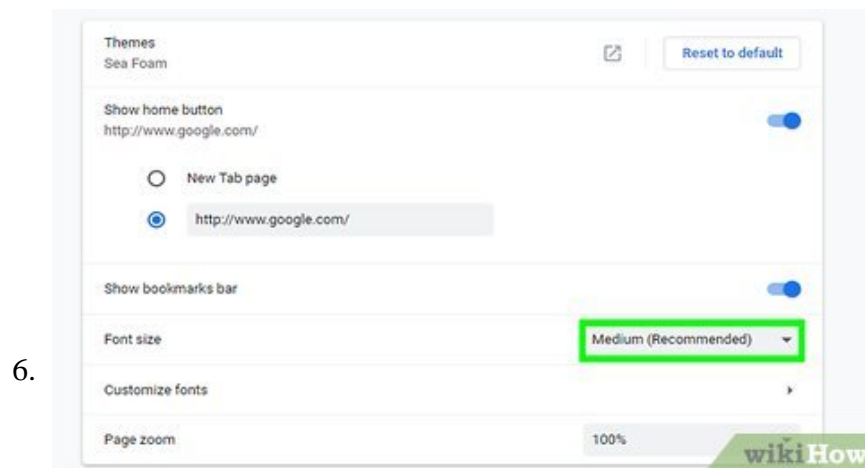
Themes
Sea Foam

Reset to default

Show home button
http://www.google.com/

New Tab page

http://www.google.com/

Show bookmarks bar

Font size

Medium (Recommended)

6.

Customize fonts

Page zoom

100%

wikiHow